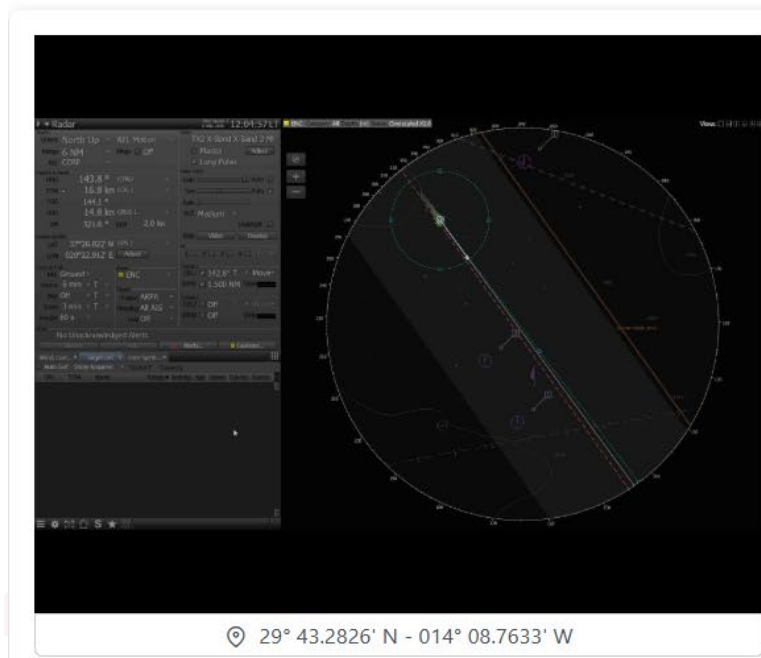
Radar

12:04:57 LT

North Up

6 NM

143.8 °

16.8 kn

144.1 °

14.8 kn

321.6 °

2.0 kn

37°26.822' N

020°22.912' E

Ground

ENC

6 min

Off

Medium

Video

342.6° T

1.500 NM

Off

Off

No Unacknowledged Alerts

29° 43.2826' N - 014° 08.7633' W